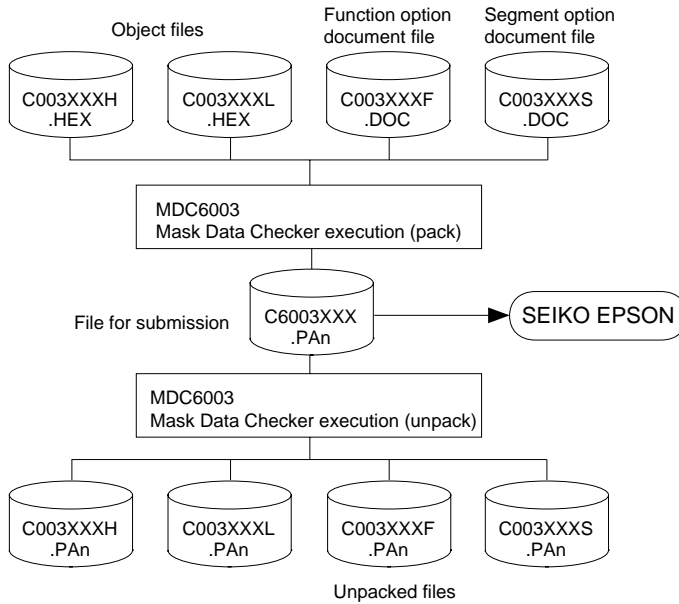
Object files

Function option document file

Segment option document file

C003XXXH .HEX

C003XXXL .HEX

C003XXXF .DOC

C003XXXS .DOC

MDC6003
Mask Data Checker execution (pack)

File for submission

C6003XXX .PAn

SEIKO EPSON

MDC6003
Mask Data Checker execution (unpack)

C003XXXH .PAn

C003XXXL .PAn

C003XXXF .PAn

C003XXXS .PAn

Unpacked files